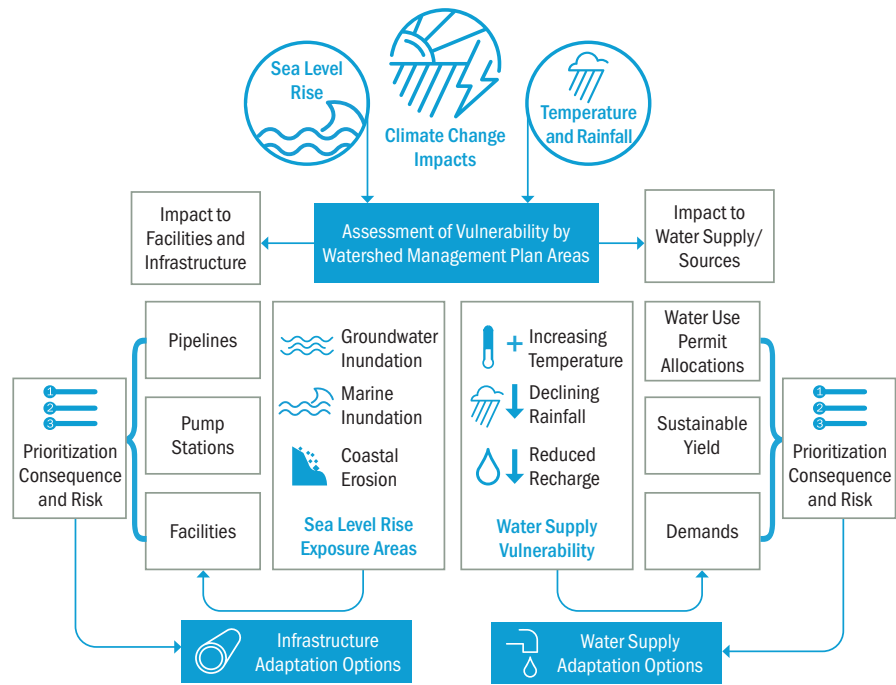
Sea Level Rise

Climate Change Impacts

Temperature and Rainfall

Impact to Facilities and Infrastructure

Assessment of Vulnerability by Watershed Management Plan Areas

Impact to Water Supply/ Sources

1
2
3
Prioritization Consequence and Risk

Pipelines

Pump Stations

Facilities

Groundwater Inundation

Marine Inundation

Coastal Erosion

Sea Level Rise Exposure Areas

+ Increasing Temperature

Declining Rainfall

Reduced Recharge

Water Supply Vulnerability

Water Use Permit Allocations

Sustainable Yield

Demands

1
2
3
Prioritization Consequence and Risk

Infrastructure Adaptation Options

Water Supply Adaptation Options